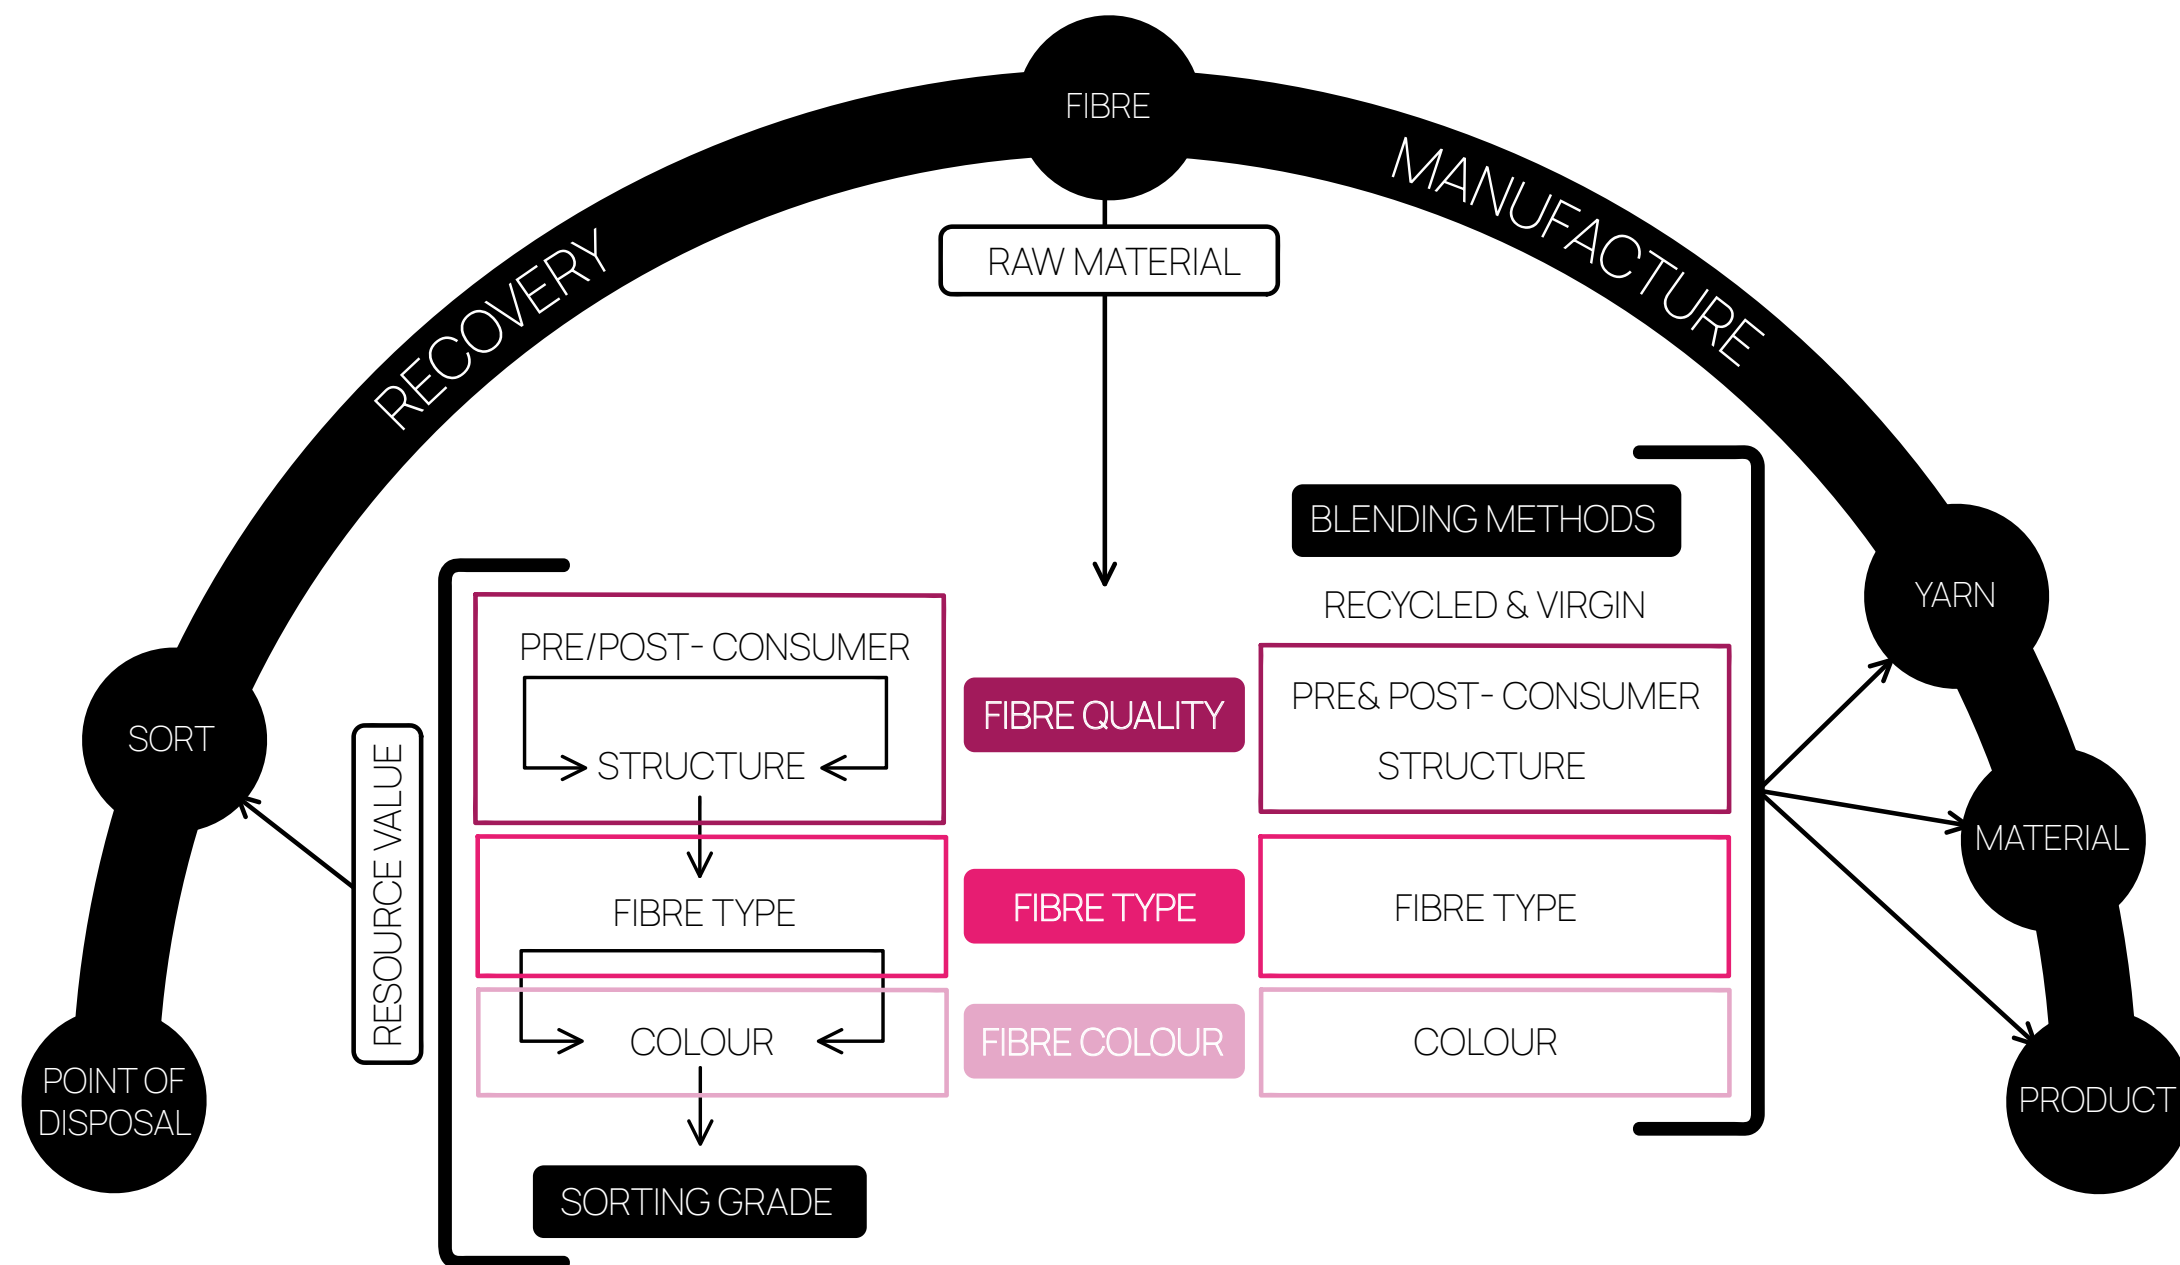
FIBRE

RECOVERY

MANUFACTURE

RAW MATERIAL

BLENDING METHODS

RECYCLED & VIRGIN

YARN

SORT

RESOURCE VALUE

PRE/POST- CONSUMER

STRUCTURE

FIBRE QUALITY

PRE& POST- CONSUMER

STRUCTURE

MATERIAL

FIBRE TYPE

FIBRE TYPE

FIBRE TYPE

COLOUR

FIBRE COLOUR

COLOUR

POINT OF DISPOSAL

PRODUCT

SORTING GRADE